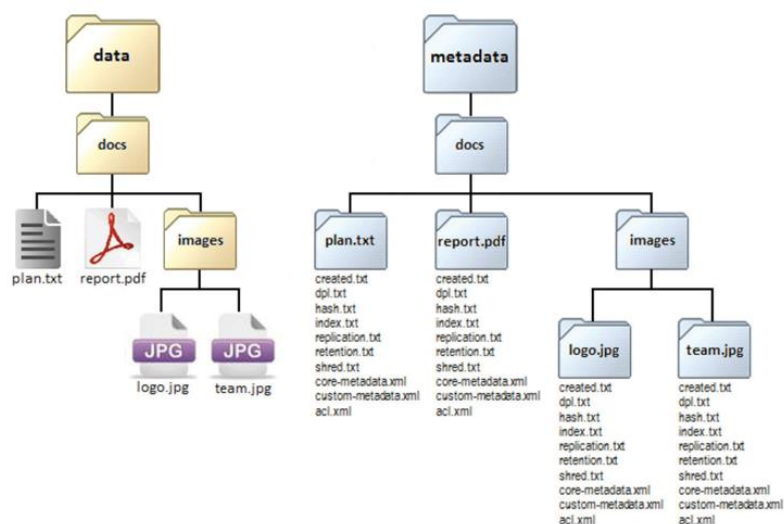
data

docs

plan.txt

report.pdf

images

JPG

logo.jpg

JPG

team.jpg

metadata

docs

plan.txt

created.txt
dpl.txt
hash.txt
index.txt
replication.txt
retention.txt
shred.txt
core-metadata.xml
custom-metadata.xml
acl.xml

report.pdf

created.txt
dpl.txt
hash.txt
index.txt
replication.txt
retention.txt
shred.txt
core-metadata.xml
custom-metadata.xml
acl.xml

images

logo.jpg

created.txt
dpl.txt
hash.txt
index.txt
replication.txt
retention.txt
shred.txt
core-metadata.xml
custom-metadata.xml
acl.xml

team.jpg

created.txt
dpl.txt
hash.txt
index.txt
replication.txt
retention.txt
shred.txt
core-metadata.xml
custom-metadata.xml
acl.xml